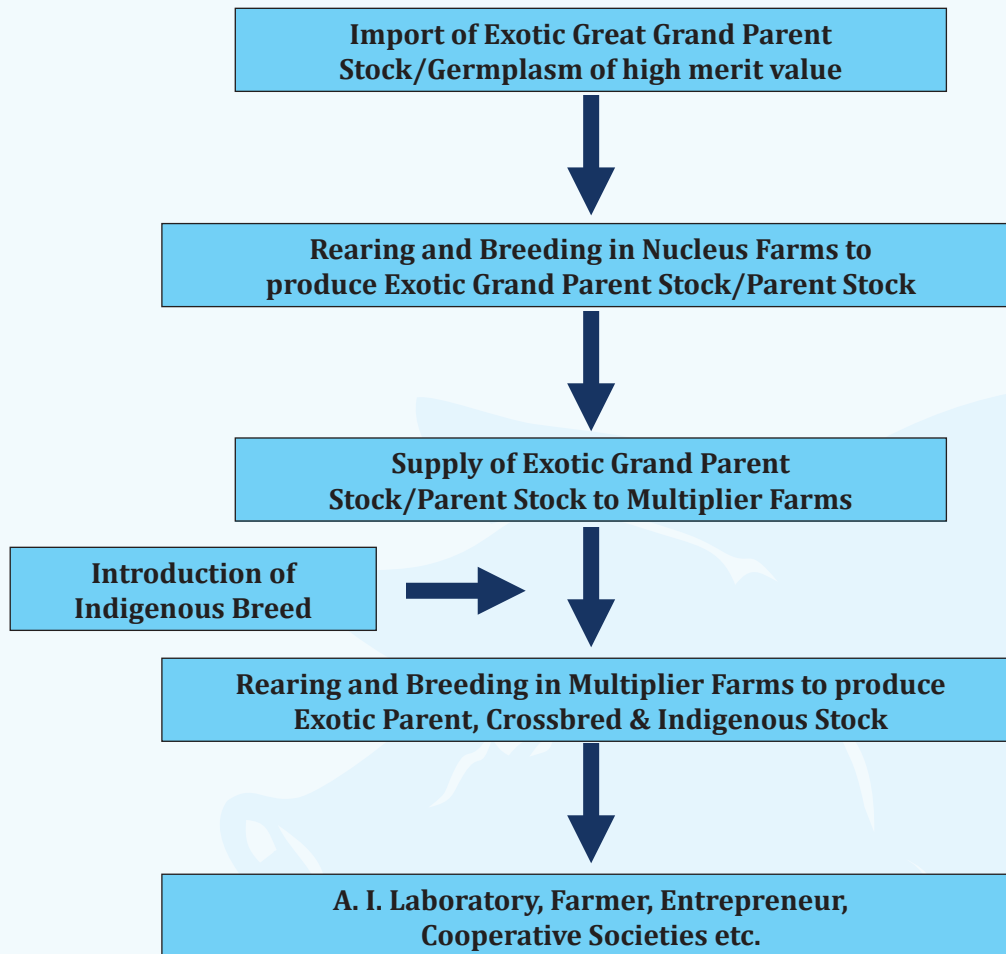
Import of Exotic Great Grand Parent Stock/Germplasm of high merit value

Rearing and Breeding in Nucleus Farms to produce Exotic Grand Parent Stock/Parent Stock

Supply of Exotic Grand Parent Stock/Parent Stock to Multiplier Farms

Introduction of Indigenous Breed

Rearing and Breeding in Multiplier Farms to produce Exotic Parent, Crossbred & Indigenous Stock

A. I. Laboratory, Farmer, Entrepreneur, Cooperative Societies etc.